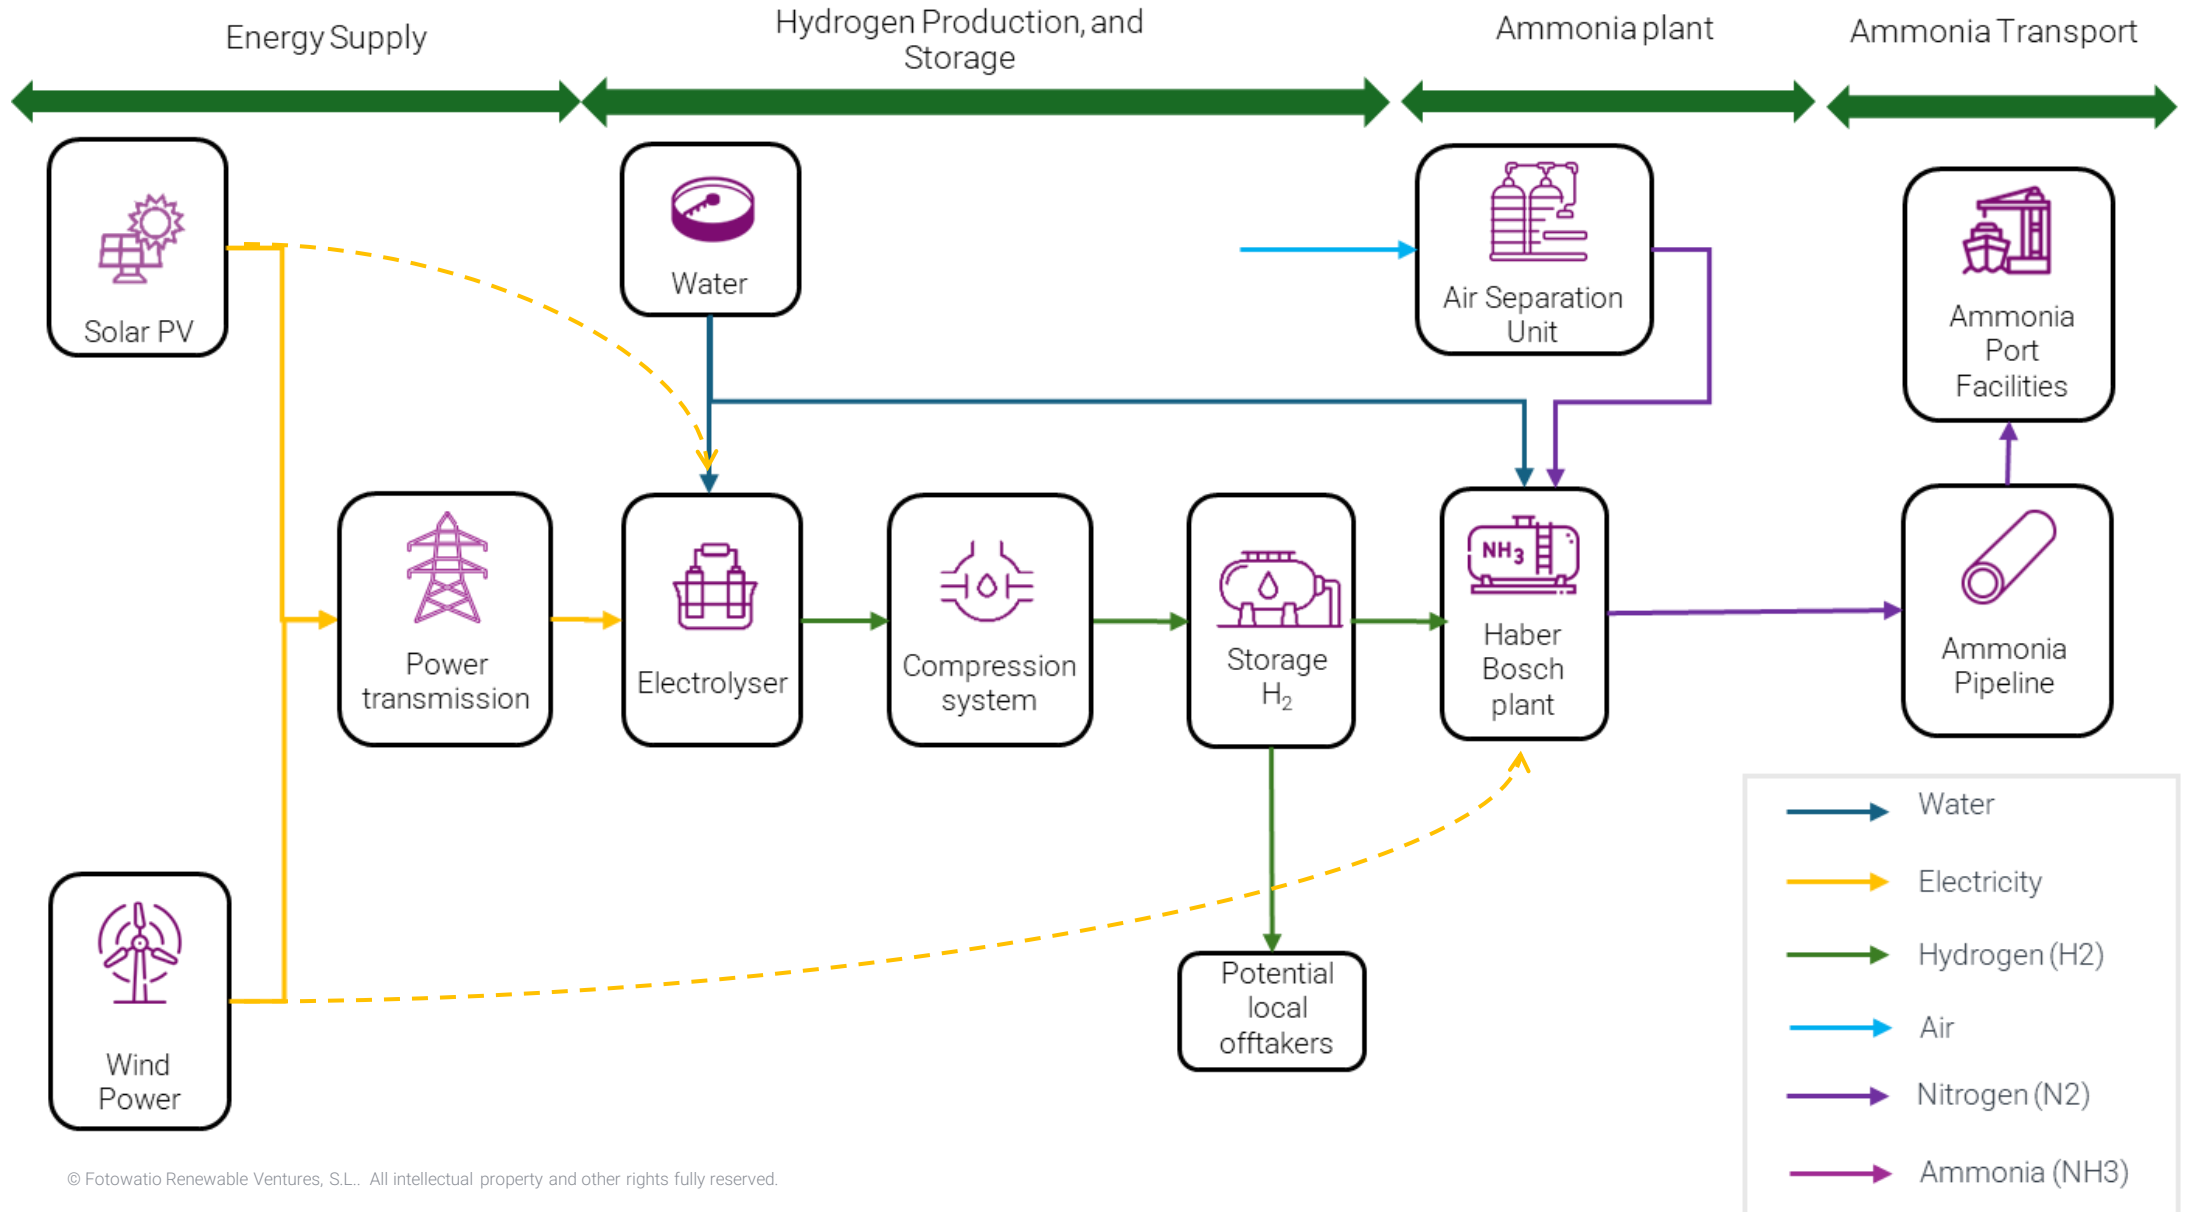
Energy Supply

Hydrogen Production, and Storage

Ammonia plant

Ammonia Transport

Solar PV

Water

Air Separation Unit

Ammonia Port Facilities

Power transmission

Electrolyser

Compression system

Storage $H_2$

$NH_3$

Haber Bosch plant

Ammonia Pipeline

Potential local offtakers

Wind Power

Water

Electricity

Hydrogen (H2)

Air

Nitrogen (N2)

Ammonia (NH3)

© Fotowatio Renewable Ventures, S.L.. All intellectual property and other rights fully reserved.